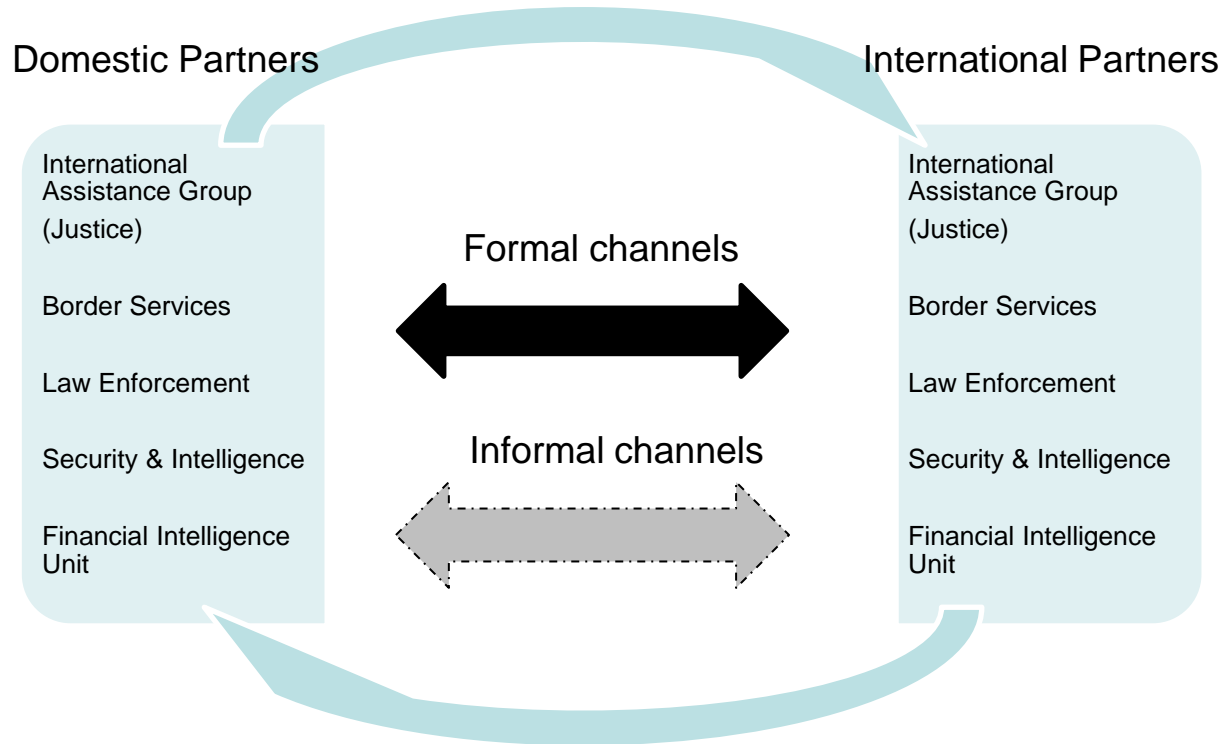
Domestic Partners

International Partners

International Assistance Group (Justice)

Border Services

Law Enforcement

Security & Intelligence

Financial Intelligence Unit

Formal channels

Informal channels

International Assistance Group (Justice)

Border Services

Law Enforcement

Security & Intelligence

Financial Intelligence Unit